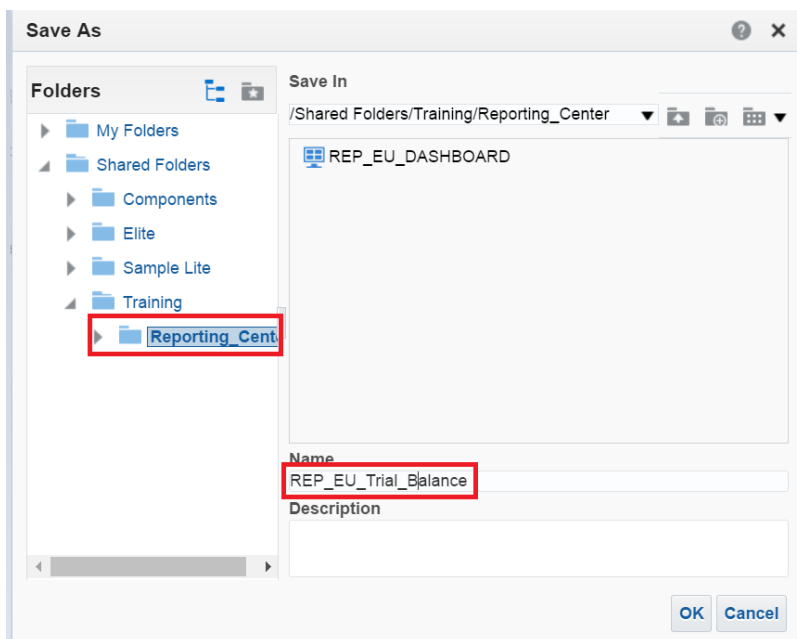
Save As

Folders

My Folders
Shared Folders
Components
Elite
Sample Lite
Training
Reporting_Cent

Save In
/Shared Folders/Training/Reporting_Center

REP_EU_DASHBOARD

Name
REP_EU_Trial_Balance
Description

OK Cancel